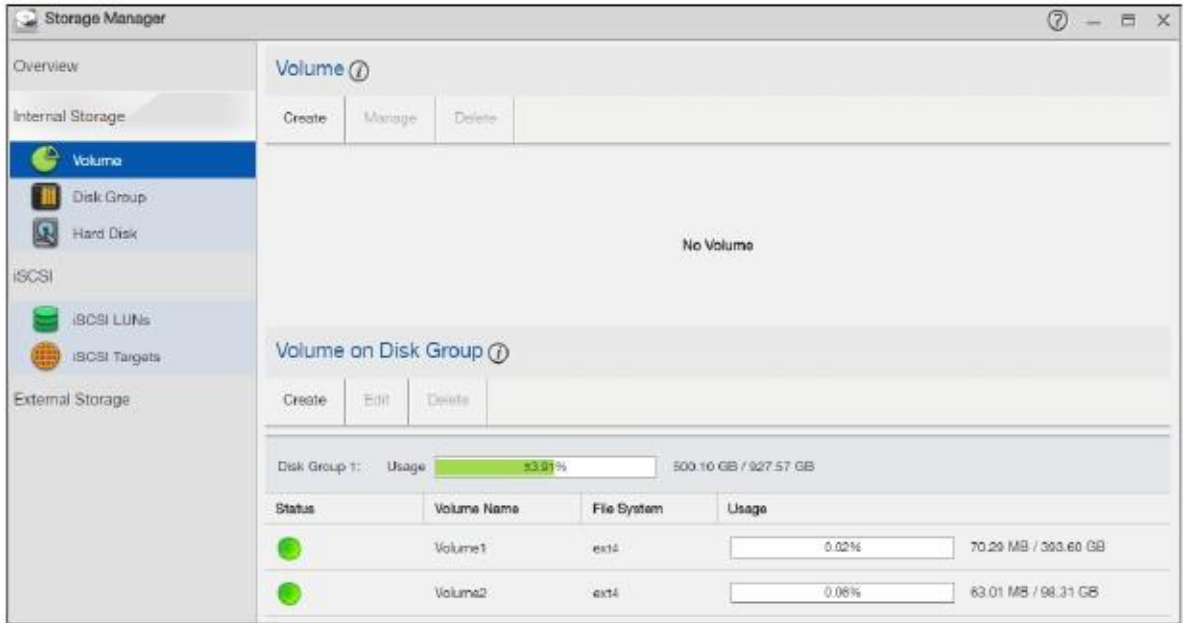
Storage Manager

Overview

Internal Storage

Volume

Disk Group

Hard Disk

iSCSI

iSCSI LUNs

iSCSI Targets

External Storage

Volume

Create | Manage | Delete

No Volume

Volume on Disk Group

Create | Edit | Delete

Disk Group 1: Usage 53.91% 500.10 GB / 927.57 GB

| Status | Volume Name | File System | Usage | |
|---|---|---|---|---|
| | Volume1 | ext4 | 0.02% | 70.29 MB / 393.60 GB |
| | Volume2 | ext4 | 0.06% | 63.01 MB / 98.31 GB |